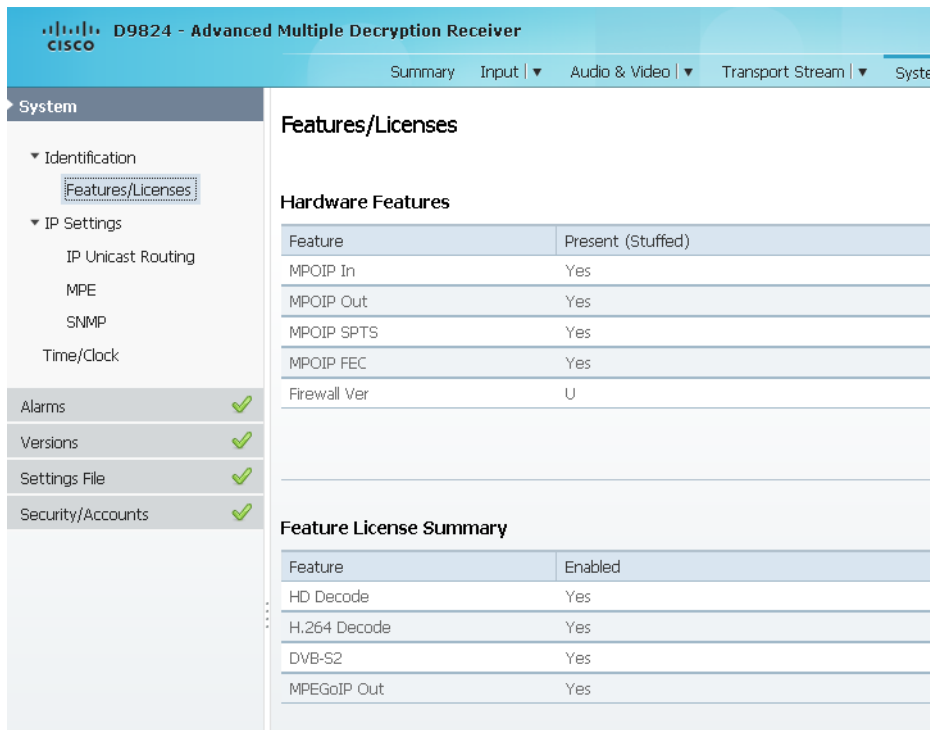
CISCO D9824 - Advanced Multiple Decryption Receiver

Summary Input | ▼ Audio & Video | ▼ Transport Stream | ▼ Syste

System

Identification
Features/Licenses
IP Settings
IP Unicast Routing
MPE
SNMP
Time/Clock

Alarms
Versions
Settings File
Security/Accounts

Features/Licenses

Hardware Features

| Feature | Present (Stuffed) |
|---|---|
| MPOIP In | Yes |
| MPOIP Out | Yes |
| MPOIP SPTS | Yes |
| MPOIP FEC | Yes |
| Firewall Ver | U |

Feature License Summary

| Feature | Enabled |
|---|---|
| HD Decode | Yes |
| H.264 Decode | Yes |
| DVB-S2 | Yes |
| MPEGoIP Out | Yes |